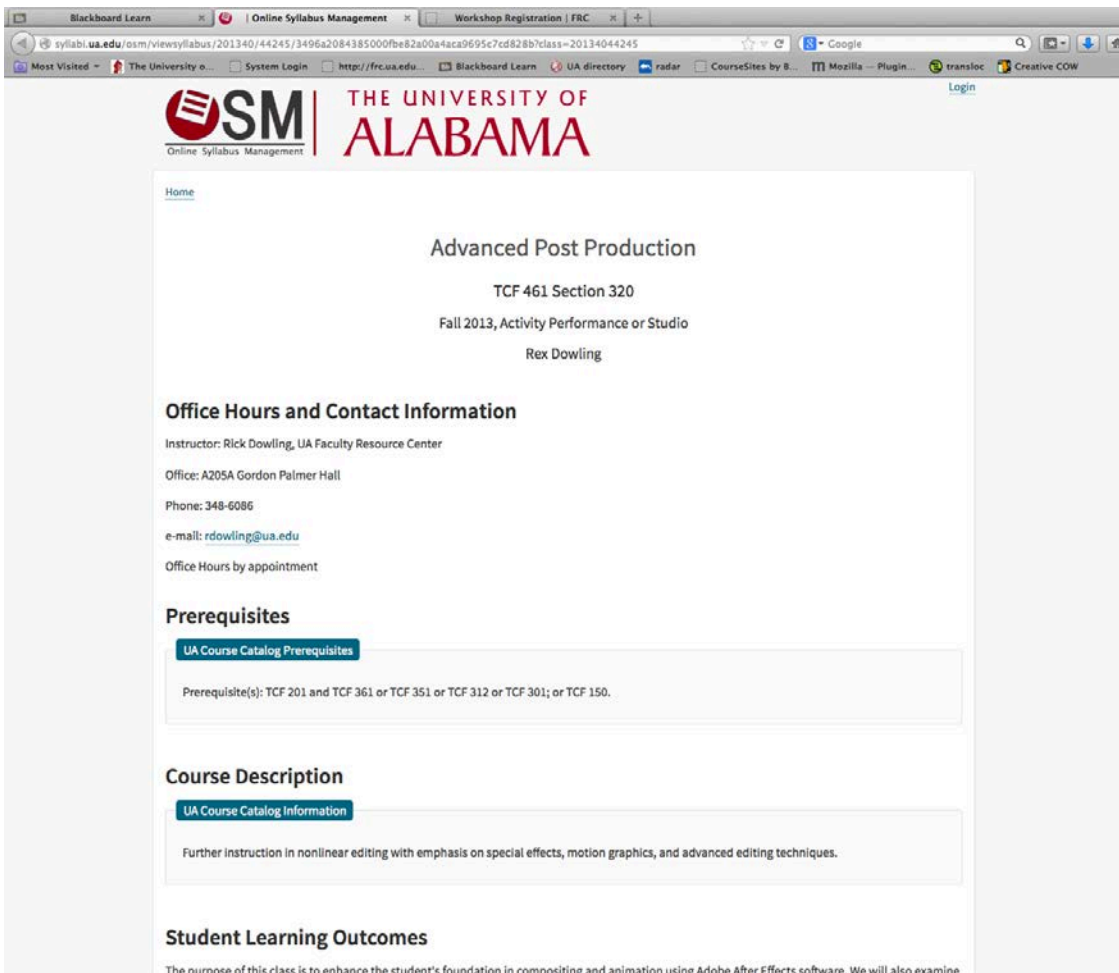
Blackboard Learn | Online Syllabus Management | Workshop Registration | FRC

syllabi.ua.edu/osm/viewsyllabus/201340/44245/3496a2084385000fbe82a00a4aca9695c7cd828b?class=20134044245

Google

Most Visited The University o... System Login http://frc.ua.edu... Blackboard Learn UA directory radar CourseSites by B... Mozilla — Plugin... transloc Creative COW

OSM Online Syllabus Management THE UNIVERSITY OF ALABAMA

Login

Home

Advanced Post Production

TCF 461 Section 320

Fall 2013, Activity Performance or Studio

Rex Dowling

Office Hours and Contact Information

Instructor: Rick Dowling, UA Faculty Resource Center

Office: A205A Gordon Palmer Hall

Phone: 348-6086

e-mail: rdowling@ua.edu

Office Hours by appointment

Prerequisites

UA Course Catalog Prerequisites

Prerequisite(s): TCF 201 and TCF 361 or TCF 351 or TCF 312 or TCF 301; or TCF 150.

Course Description

UA Course Catalog Information

Further instruction in nonlinear editing with emphasis on special effects, motion graphics, and advanced editing techniques.

Student Learning Outcomes

The purpose of this class is to enhance the student's foundation in compositing and animation using Adobe After Effects software. We will also examine